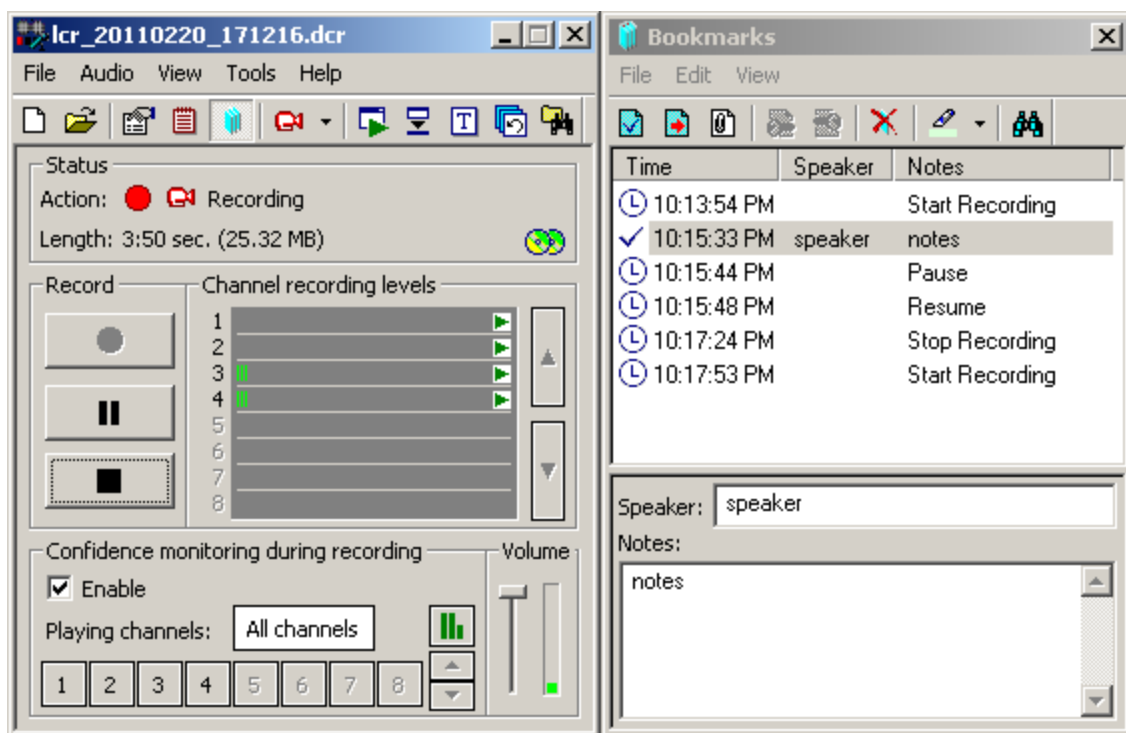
lcr_20110220_171216.dcr

File Audio View Tools Help

Status
Action: Recording
Length: 3:50 sec. (25.32 MB)

Record

Channel recording levels
1
2
3
4
5
6
7
8

Confidence monitoring during recording
Enable
Playing channels: All channels
1 2 3 4 5 6 7 8

Volume

Bookmarks

File Edit View

| Time | Speaker | Notes |
|---|---|---|
| 10:13:54 PM | | Start Recording |
| 10:15:33 PM | speaker | notes |
| 10:15:44 PM | | Pause |
| 10:15:48 PM | | Resume |
| 10:17:24 PM | | Stop Recording |
| 10:17:53 PM | | Start Recording |

Speaker: speaker
Notes:
notes